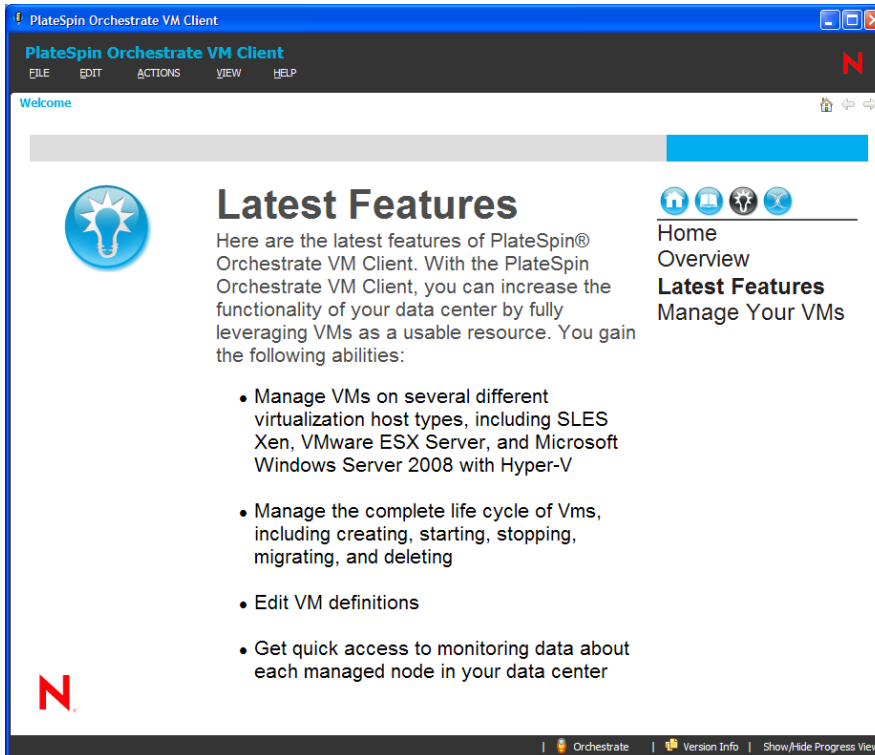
PlateSpin Orchestrate VM Client

PlateSpin Orchestrate VM Client

FILE EDIT ACTIONS VIEW HELP

N

Welcome

Latest Features

Here are the latest features of PlateSpin® Orchestrate VM Client. With the PlateSpin Orchestrate VM Client, you can increase the functionality of your data center by fully leveraging VMs as a usable resource. You gain the following abilities:

- Manage VMs on several different virtualization host types, including SLES Xen, VMware ESX Server, and Microsoft Windows Server 2008 with Hyper-V
- Manage the complete life cycle of Vms, including creating, starting, stopping, migrating, and deleting
- Edit VM definitions
- Get quick access to monitoring data about each managed node in your data center

Home
Overview
Latest Features
Manage Your VMs

N.

| Orchestrate | Version Info | Show/Hide Progress View